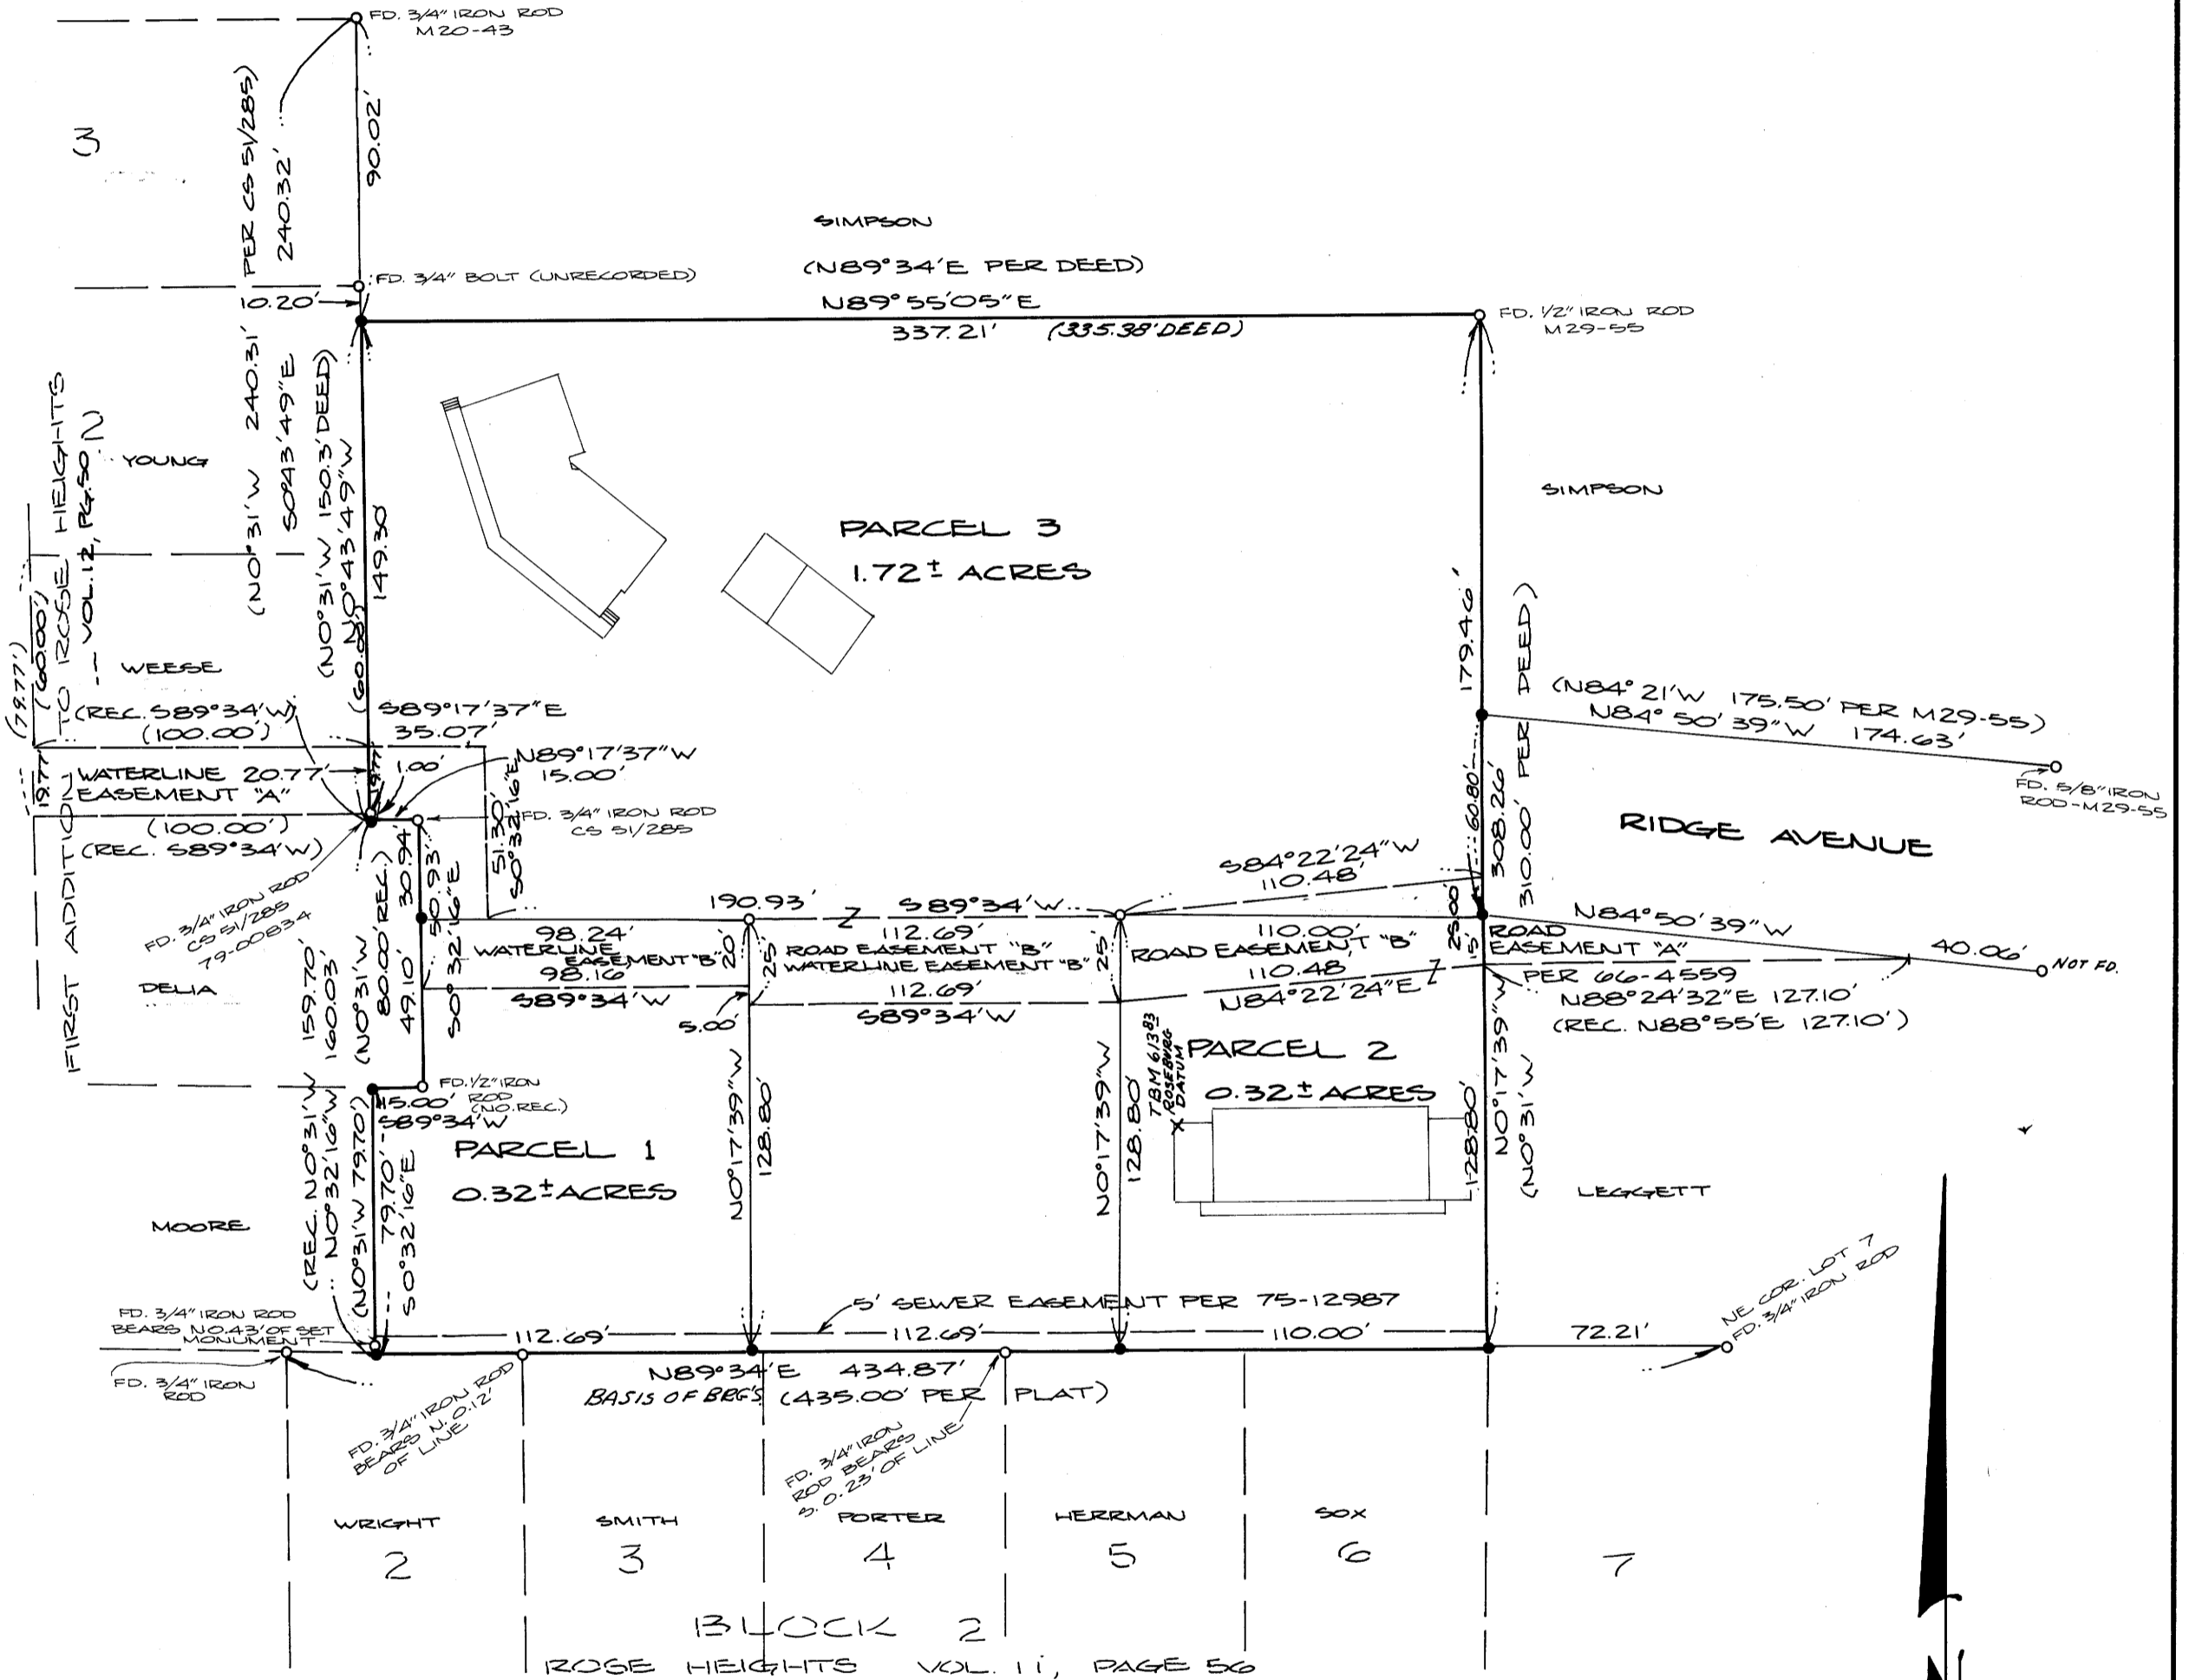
FD. 3/4" IRON ROD
M20-43

3

PER CS 51/285)
240.32'

90.02'

SIMPSON

(N89°34'E PER DEED)

FD. 3/4" BOLT (UNRECORDED)

10.20'

N89°55'05"E
337.21' (335.38'DEED)

FD. 1/2" IRON ROD
M29-55

FIRST ADDITION TO ROSE HEIGHTS VOL.12, PG.50
2

YOUNG

(N0°31'W 240.31'
S0°43'49"E

(N0°31'W 150.3'DEED)
N0°43'49"W
149.30

SIMPSON

PARCEL 3
1.72± ACRES

WEESE

(79.77')
(60.00')

(REC. S89°34'W)
(100.00')

S89°17'37"E
35.07'

179.46'

(N84° 21'W 175.50' PER M29-55)
N84° 50' 39"W 174.63'

(60.00' DEED)

N89°17'37"W
15.00'

WATERLINE 20.77'
EASEMENT "A"

19.77

1.00'

FD. 3/4" IRON ROD
CS 51/285

FD. 5/8" IRON
ROD-M29-55

(100.00')
(REC. S89°34'W)

51.30'
S0°32'16"E

RIDGE AVENUE

60.80'
308.26'
310.00' PER DEED)

S84°22'24"W
110.48'

FD. 3/4" IRON ROD
CS 51/285
79-00834

30.94
50.93'

190.93'
112.69'
S89°34'W

98.24'
WATERLINE EASEMENT "B"
98.16'
S89°34'W

20'
25'

ROAD EASEMENT "B"
WATERLINE EASEMENT "B"

112.69'
S89°34'W

25'

110.00'
ROAD EASEMENT "B"
110.48
N84°22'24"E

25.00

ROAD
EASEMENT "A"
PER 66-4559

N84°50'39"W
40.06'
NOT FD.

N88°24'32"E 127.10'
(REC. N88°55'E 127.10')

DELIA

159.70'
160.03'

(N0°31'W
80.00'REC.)
49.10'

S0°32'16"E

5.00'

N0°17'39"W
128.80'

N0°17'39"W
128.80

TBM 61383
ROSEBURG DATUM

PARCEL 2
0.32± ACRES

128.80'

N0°17'39"W
(N0°31'W)

FD. 1/2" IRON ROD (NO.REC.)

15.00'
S89°34'W

PARCEL 1
0.32± ACRES

LEGGETT

MOORE

(REC. N0°31'W 79.70')
N0°32'16"W
(N0°31'W)
79.70'
S0°32'16"E

5' SEWER EASEMENT PER 75-12987

FD. 3/4" IRON ROD
BEARS N0.43' OF SET MONUMENT

112.69'
112.69'
110.00'
72.21'

NE COR. LOT 7
FD. 3/4" IRON ROD

FD. 3/4" IRON ROD

N89°34'E 434.87'
BASIS OF BRG'S (435.00' PER PLAT)

FD. 3/4" IRON ROD BEARS N. 0.12' OF LINE

FD. 3/4" IRON ROD BEARS S. 0.23' OF LINE

WRIGHT
2

SMITH
3

PORTER
4

HERRMAN
5

SOX
6

7

BLOCK 2
ROSE HEIGHTS VOL. 11, PAGE 56